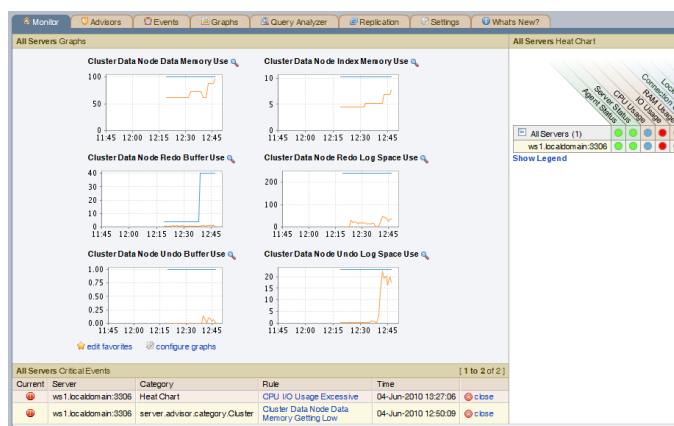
Monitor | Advisors | Events | Graphs | Query Analyzer | Replication | Settings | What's New?

All Servers Graphs

Cluster Data Node Data Memory Use

100
50
0
11:45 12:00 12:15 12:30 12:45

Cluster Data Node Index Memory Use

10
5
0
11:45 12:00 12:15 12:30 12:45

Cluster Data Node Redo Buffer Use

40
30
20
10
0
11:45 12:00 12:15 12:30 12:45

Cluster Data Node Redo Log Space Use

200
100
0
11:45 12:00 12:15 12:30 12:45

Cluster Data Node Undo Buffer Use

1.00
0.75
0.50
0.25
0.00
11:45 12:00 12:15 12:30 12:45

Cluster Data Node Undo Log Space Use

20
15
10
5
0
11:45 12:00 12:15 12:30 12:45

edit favorites configure graphs

All Servers Heat Chart

Agent Status
Server Status
CPU Usage
IO Usage
RAM Usage
Connection
Lock

All Servers (1)
ws1.localdomain:3306
Show Legend

All Servers Critical Events [1 to 2 of 2]

| Current | Server | Category | Rule | Time | |
|---|---|---|---|---|---|
| | ws1.localdomain:3306 | Heat Chart | CPU I/O Usage Excessive | 04-Jun-2010 13:27:06 | close |
| | ws1.localdomain:3306 | server.advisor.category.Cluster | Cluster Data Node Data Memory Getting Low | 04-Jun-2010 12:50:09 | close |